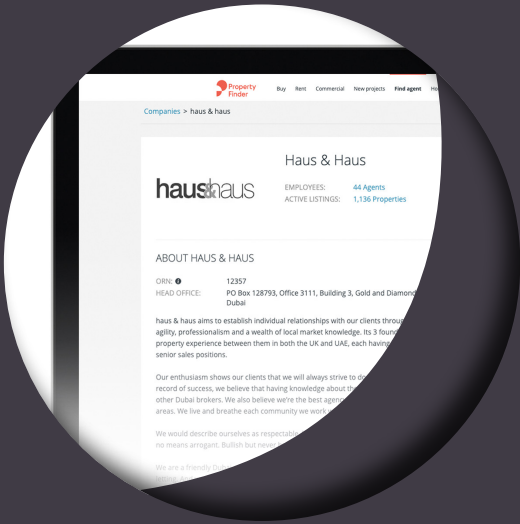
Property Finder

Buy Rent Commercial New projects Find agent Ho

Companies > haus & haus

Haus & Haus

haus&haus

EMPLOYEES: 44 Agents
ACTIVE LISTINGS: 1,136 Properties

ABOUT HAUS & HAUS

ORN: 12357
HEAD OFFICE: PO Box 128793, Office 3111, Building 3, Gold and Diamond Dubai

haus & haus aims to establish individual relationships with our clients throug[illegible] agility, professionalism and a wealth of local market knowledge. Its 3 found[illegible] property experience between them in both the UK and UAE, each having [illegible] senior sales positions.

Our enthusiasm shows our clients that we will always strive to d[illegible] record of success, we believe that having knowledge about th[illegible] other Dubai brokers. We also believe we're the best agen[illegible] areas. We live and breathe each community we work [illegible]

We would describe ourselves as respectable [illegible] no means arrogant. Bullish but never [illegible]

We are a friendly Dub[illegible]